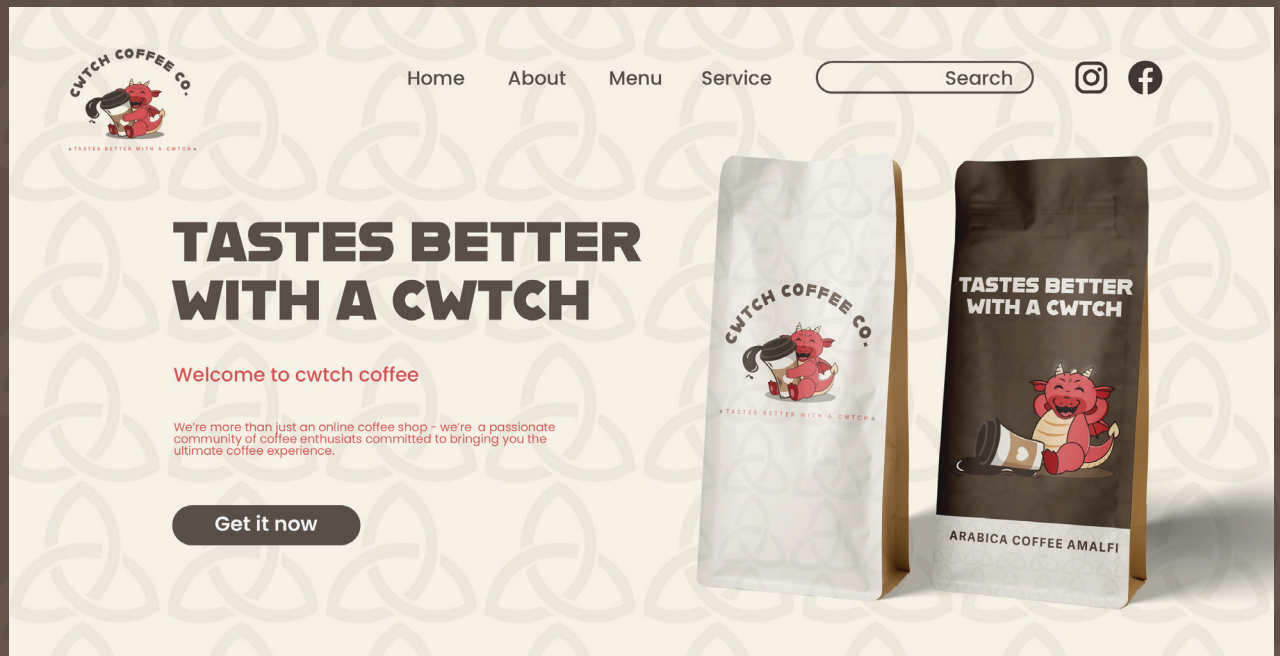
CWTCH COFFEE CO.

TASTES BETTER WITH A CWTCH

Home About Menu Service

Search

TASTES BETTER WITH A CWTCH

Welcome to cwtch coffee

We're more than just an online coffee shop - we're a passionate community of coffee enthusiats committed to bringing you the ultimate coffee experience.

Get it now

CWTCH COFFEE CO.

TASTES BETTER WITH A CWTCH

TASTES BETTER WITH A CWTCH

ARABICA COFFEE AMALFI